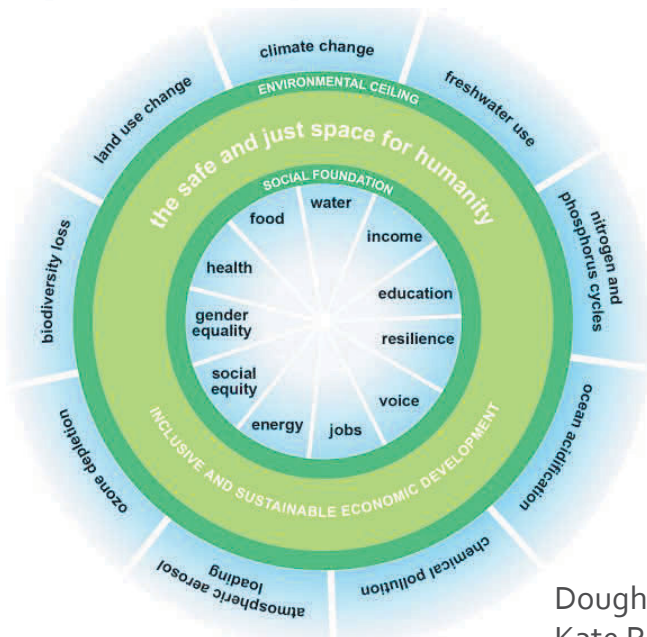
climate change

freshwater use

nitrogen and phosphorus cycles

ocean acidification

chemical pollution

atmospheric aerosol loading

ozone depletion

biodiversity loss

land use change

ENVIRONMENTAL CEILING

the safe and just space for humanity

SOCIAL FOUNDATION

water

income

education

resilience

voice

jobs

energy

social equity

gender equality

health

food

INCLUSIVE AND SUSTAINABLE ECONOMIC DEVELOPMENT

Dough

Kate R